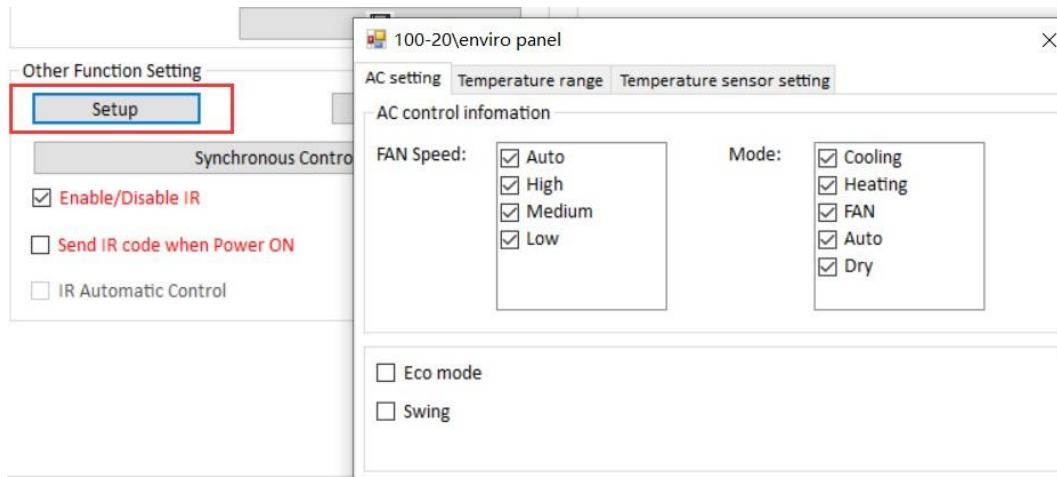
Other Function Setting

Setup

Synchronous Contro

☑ Enable/Disable IR

☐ Send IR code when Power ON

☐ IR Automatic Control

100-20\enviro panel

×

AC setting | Temperature range | Temperature sensor setting

AC control infomation

FAN Speed:
☑ Auto
☑ High
☑ Medium
☑ Low

Mode:
☑ Cooling
☑ Heating
☑ FAN
☑ Auto
☑ Dry

☐ Eco mode

☐ Swing